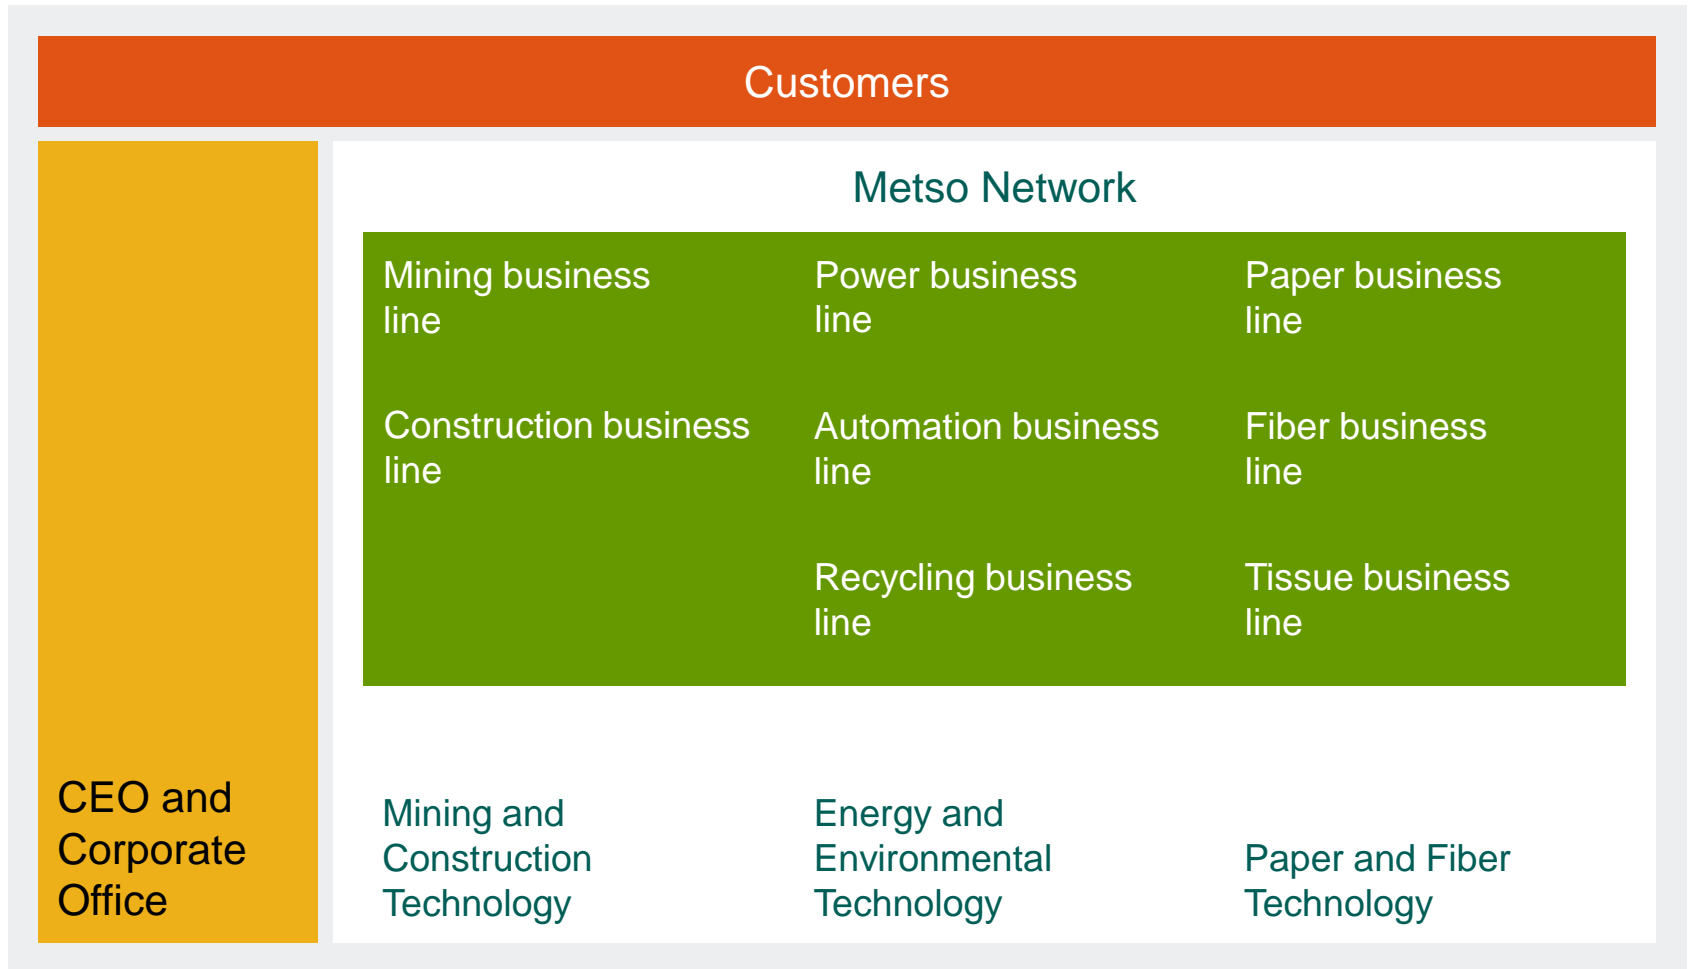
Customers

Metso Network

Mining business line

Power business line

Paper business line

Construction business line

Automation business line

Fiber business line

Recycling business line

Tissue business line

CEO and Corporate Office

Mining and Construction Technology

Energy and Environmental Technology

Paper and Fiber Technology